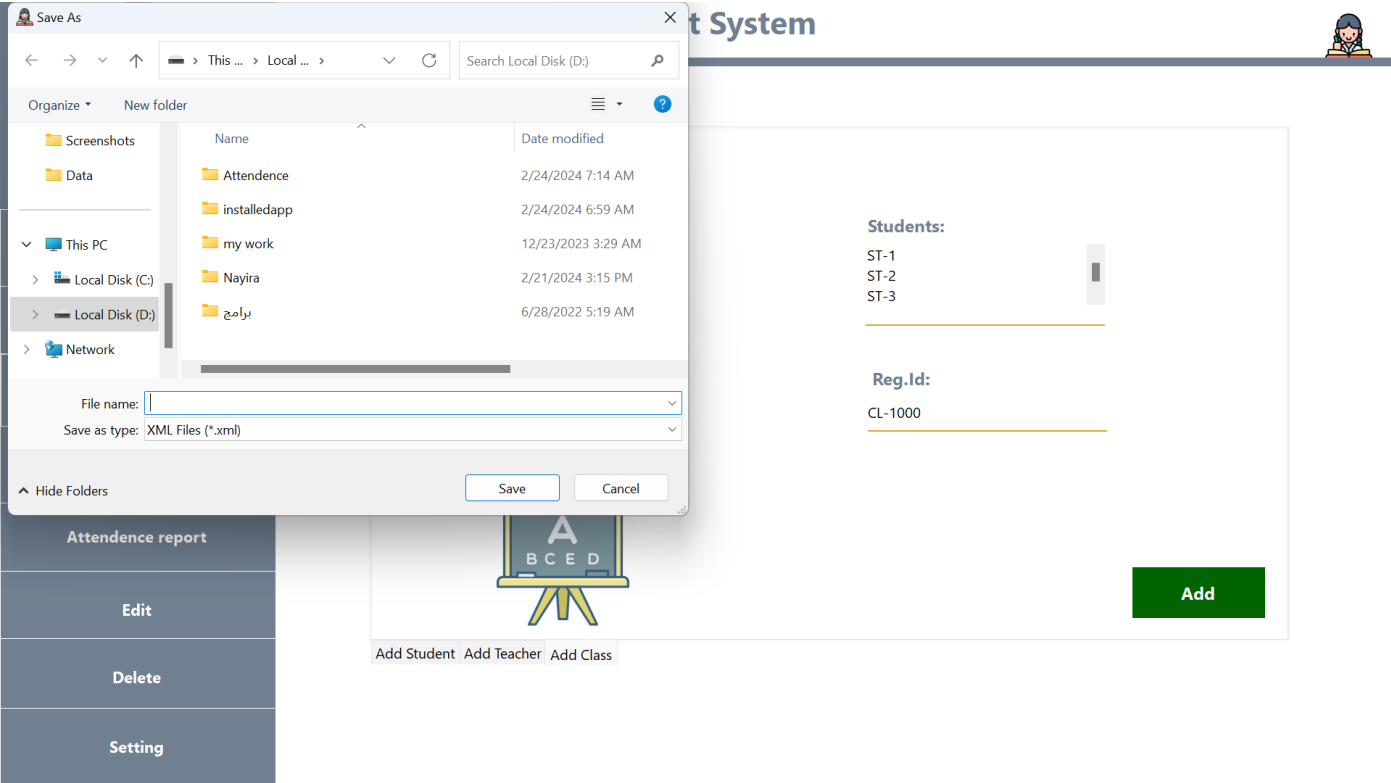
Save As

This ... › Local ... ›

Search Local Disk (D:)

Organize ▾ New folder

Screenshots
Data
This PC
Local Disk (C:)
Local Disk (D:)
Network

| Name | Date modified |
|---|---|
| Attendence | 2/24/2024 7:14 AM |
| installedapp | 2/24/2024 6:59 AM |
| my work | 12/23/2023 3:29 AM |
| Nayira | 2/21/2024 3:15 PM |
| برامج | 6/28/2022 5:19 AM |

File name:
Save as type: XML Files (*.xml)

Hide Folders

Save Cancel

t System

Students:
ST-1
ST-2
ST-3

Reg.Id:
CL-1000

A
B C E D

Add

Add Student Add Teacher Add Class

Attendence report

Edit

Delete

Setting